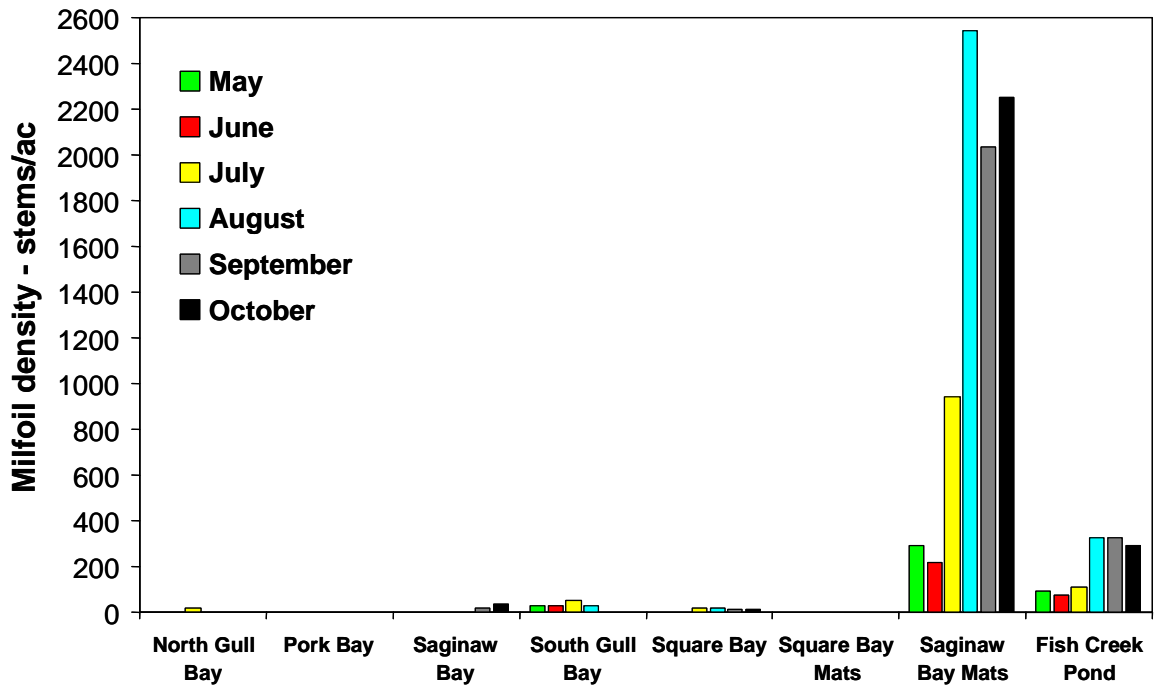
Milfoil density - stems/ac

2600
2400
2200
2000
1800
1600
1400
1200
1000
800
600
400
200
0

May
June
July
August
September
October

North Gull Bay
Pork Bay
Saginaw Bay
South Gull Bay
Square Bay
Square Bay Mats
Saginaw Bay Mats
Fish Creek Pond